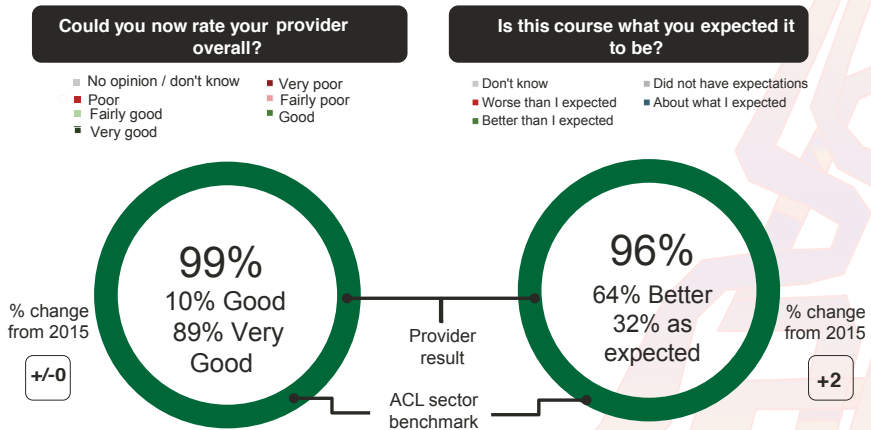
Could you now rate your provider overall?

No opinion / don't know
Very poor
Poor
Fairly poor
Fairly good
Good
Very good

Is this course what you expected it to be?

Don't know
Did not have expectations
Worse than I expected
About what I expected
Better than I expected

% change from 2015

+/-0

99%
10% Good
89% Very Good

Provider result

ACL sector benchmark

96%
64% Better
32% as expected

% change from 2015

+2